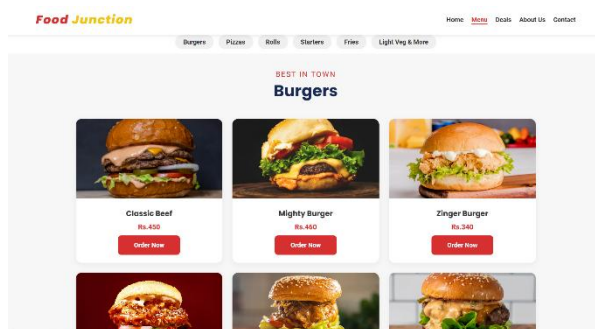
Food Junction

Home Menu Deals About Us Contact

Burgers Pizzas Rolls Starters Fries Light Veg & More

BEST IN TOWN

Burgers

Classic Beef
Rs.450
Order Now

Mighty Burger
Rs.460
Order Now

Zinger Burger
Rs.340
Order Now